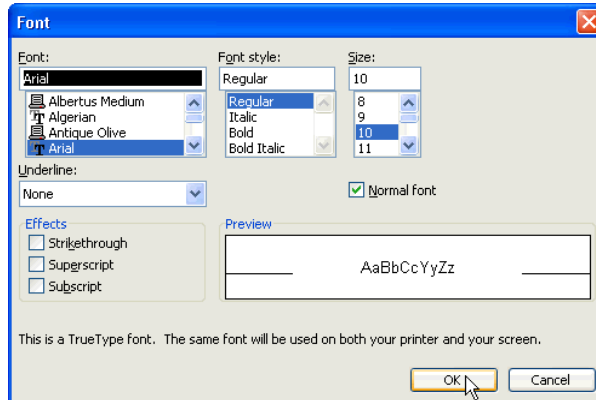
Font

Font:
Arial
Albertus Medium
Algerian
Antique Olive
Arial

Font style:
Regular
Regular
Italic
Bold
Bold Italic

Size:
10
8
9
10
11

Underline:
None

Normal font

Effects
Strikethrough
Superscript
Subscript

Preview
AaBbCcYyZz

This is a TrueType font. The same font will be used on both your printer and your screen.

OK
Cancel